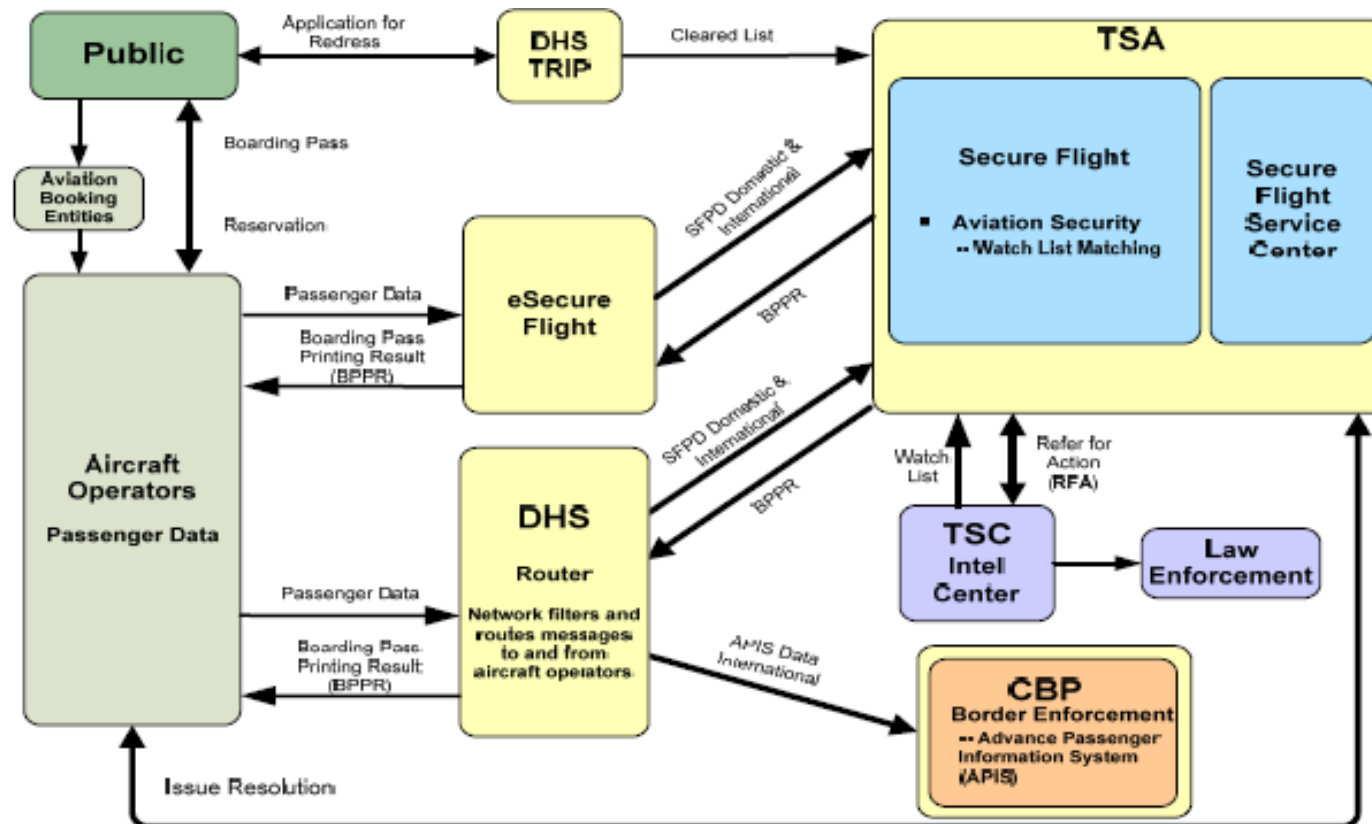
Public

Application for Redress

DHS TRIP

Cleared List

TSA

Secure Flight

▪ Aviation Security
-- Watch List Matching

Secure Flight Service Center

Boarding Pass

Aviation Booking Entities

Reservation

SFPD Domestic & International

BPPR

eSecure Flight

Passenger Data

Boarding Pass Printing Result (BPPR)

Aircraft Operators

Passenger Data

SFPD Domestic & International

BPPR

Watch List

Refer for Action (RFA)

DHS

Router

Network filters and routes messages to and from aircraft operators

TSC Intell Center

Law Enforcement

Passenger Data

Boarding Pass Printing Result (BPPR)

APIS Data International

CBP
Border Enforcement
-- Advance Passenger Information System (APIS)

Issue Resolution